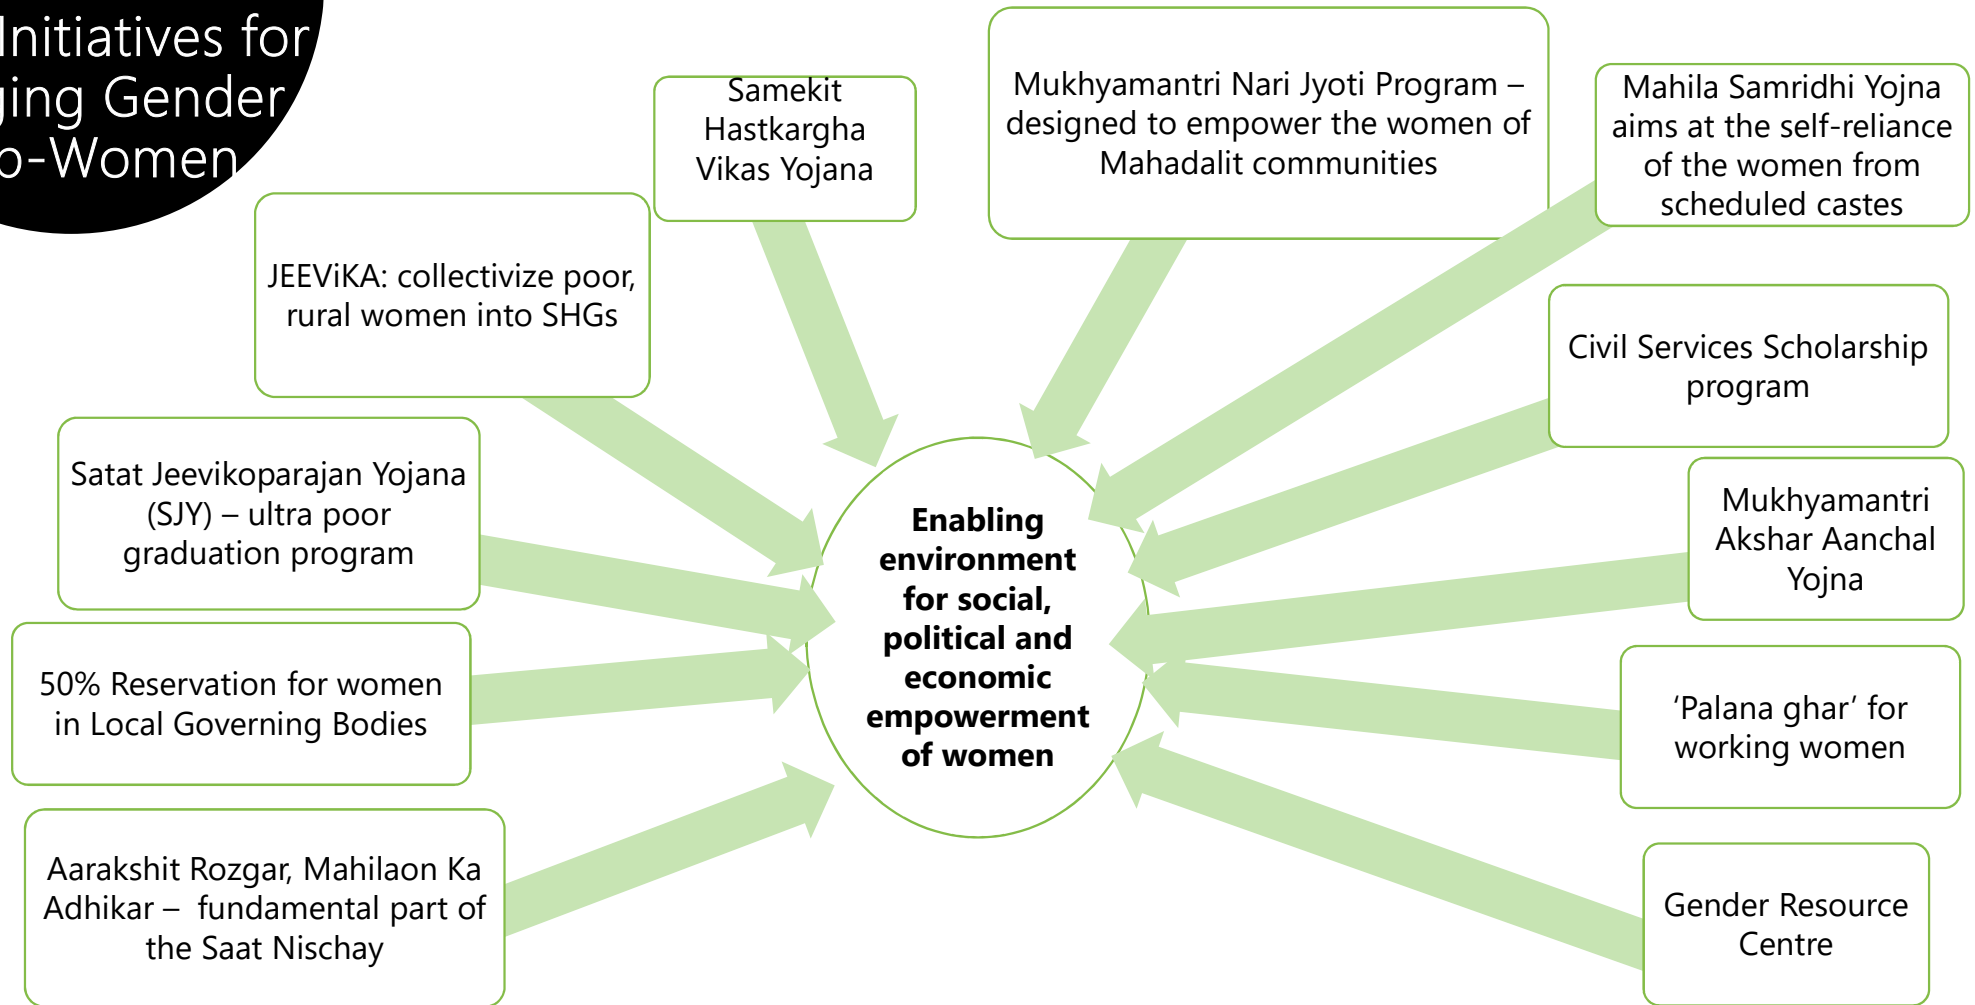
Initiatives for
ging Gender
o-Women

Samekit Hastkargha Vikas Yojana

Mukhyamantri Nari Jyoti Program – designed to empower the women of Mahadalit communities

Mahila Samridhi Yojna aims at the self-reliance of the women from scheduled castes

JEEViKA: collectivize poor, rural women into SHGs

Civil Services Scholarship program

Satat Jeevikoparajan Yojana (SJY) – ultra poor graduation program

Enabling environment for social, political and economic empowerment of women

Mukhyamantri Akshar Aanchal Yojna

50% Reservation for women in Local Governing Bodies

'Palana ghar' for working women

Aarakshit Rozgar, Mahilaon Ka Adhikar – fundamental part of the Saat Nischay

Gender Resource Centre